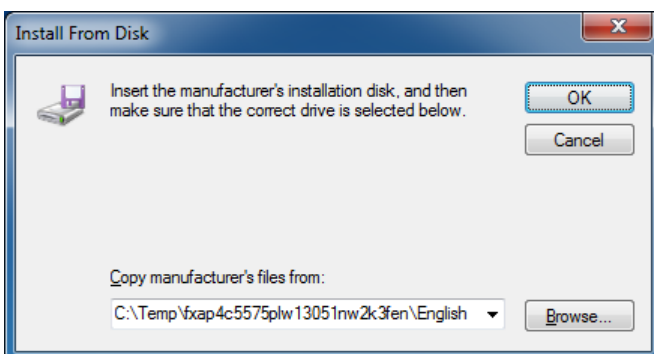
Install From Disk

Insert the manufacturer's installation disk, and then make sure that the correct drive is selected below.

OK

Cancel

Copy manufacturer's files from:

C:\Temp\fxap4c5575plw13051nw2k3fen\English

Browse...